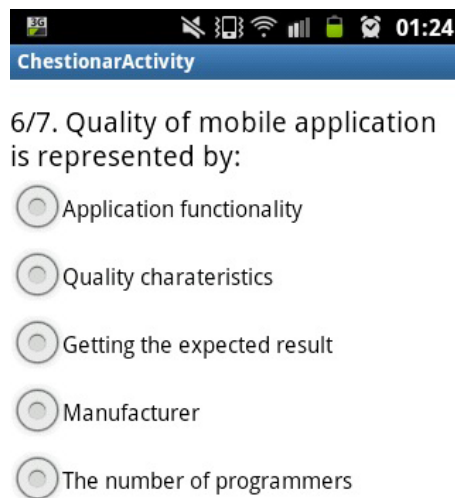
3G 01:24
ChestionarActivity

6/7. Quality of mobile application is represented by:

Application functionality

Quality charateristics

Getting the expected result

Manufacturer

The number of programmers